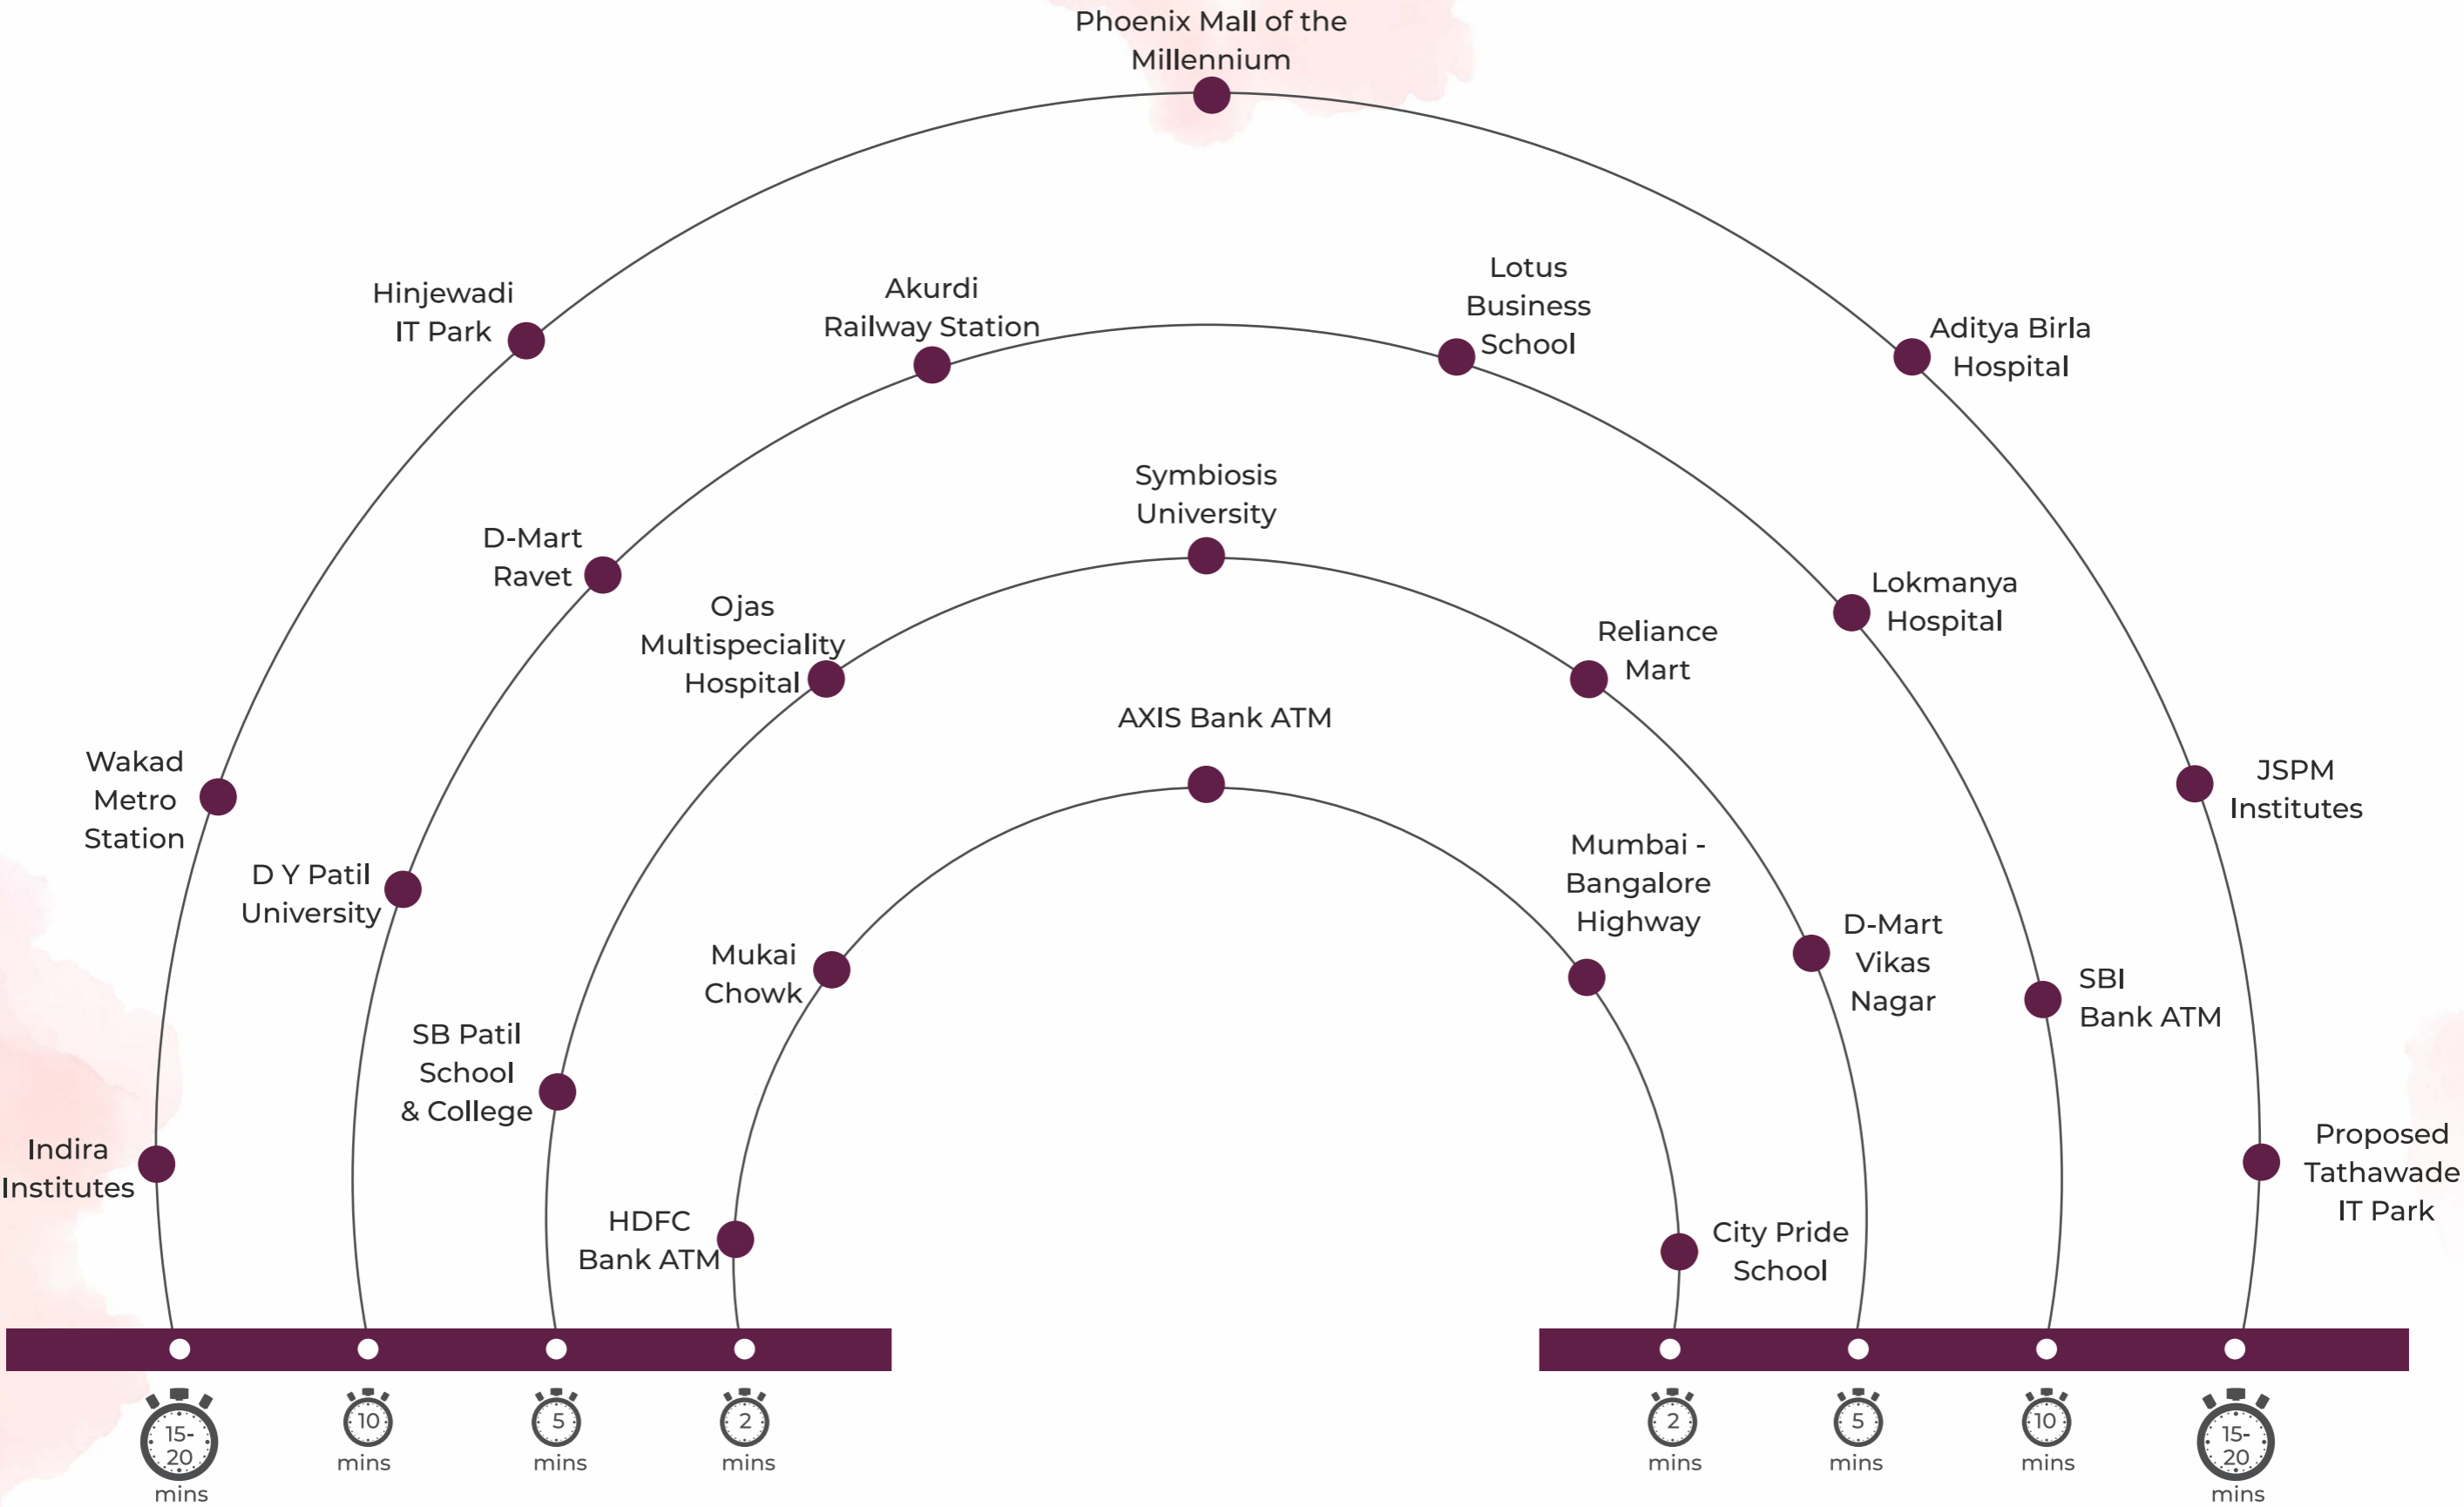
Phoenix Mall of the Millennium

Hinjewadi IT Park

Akurdi Railway Station

Lotus Business School

Aditya Birla Hospital

Symbiosis University

D-Mart Ravet

Ojas Multispeciality Hospital

Lokmanya Hospital

Reliance Mart

AXIS Bank ATM

Wakad Metro Station

JSPM Institutes

D Y Patil University

Mumbai - Bangalore Highway

Mukai Chowk

D-Mart Vikas Nagar

SBI Bank ATM

SB Patil School & College

Indira Institutes

Proposed Tathawade IT Park

HDFC Bank ATM

City Pride School

15-20 mins

10 mins

5 mins

2 mins

2 mins

5 mins

10 mins

15-20 mins